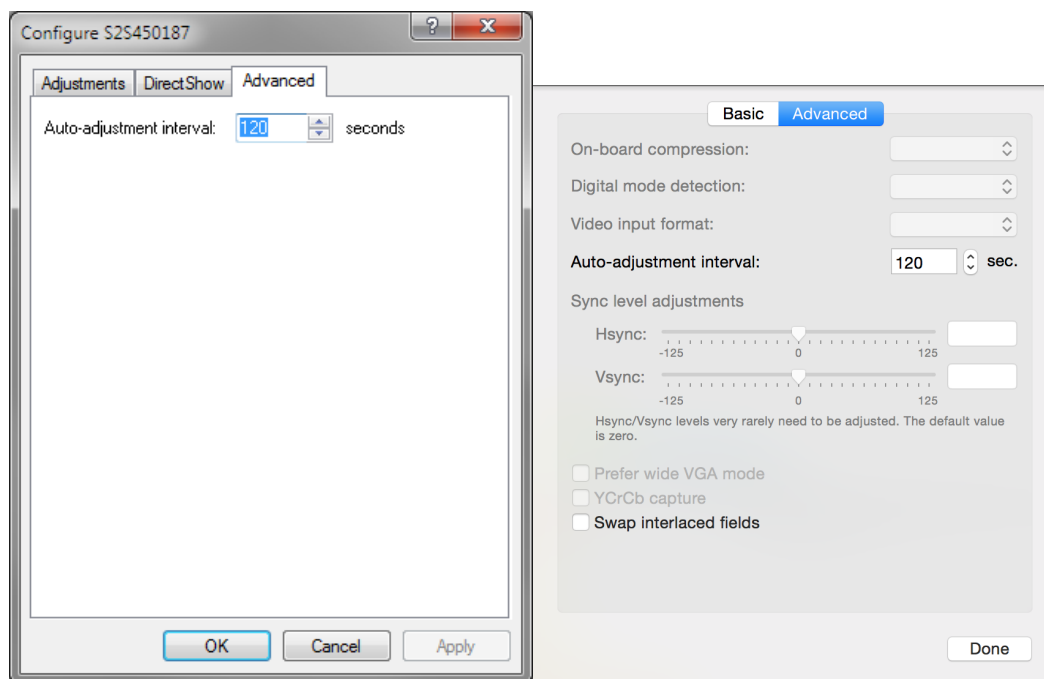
Configure S2S450187

?

X

Adjustments

DirectShow

Advanced

Auto-adjustment interval: 120 seconds

OK

Cancel

Apply

Basic

Advanced

On-board compression:

Digital mode detection:

Video input format:

Auto-adjustment interval: 120 sec.

Sync level adjustments

Hsync:

-125 0 125

Vsync:

-125 0 125

Hsync/Vsync levels very rarely need to be adjusted. The default value is zero.

Prefer wide VGA mode

YCrCb capture

Swap interlaced fields

Done